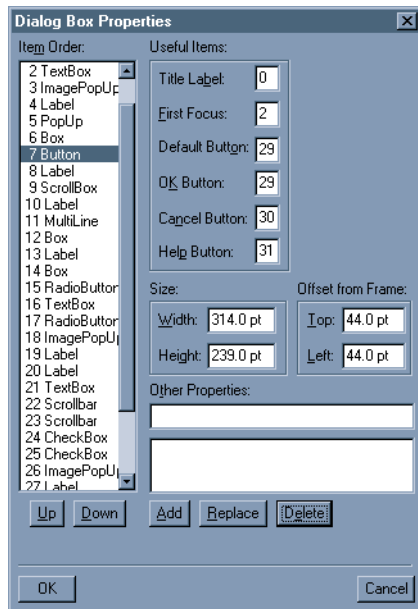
Dialog Box Properties

Item Order:
2 TextBox
3 ImagePopUp
4 Label
5 PopUp
6 Box
7 Button
8 Label
9 ScrollBox
10 Label
11 MultiLine
12 Box
13 Label
14 Box
15 RadioButton
16 TextBox
17 RadioButton
18 ImagePopUp
19 Label
20 Label
21 TextBox
22 Scrollbar
23 Scrollbar
24 CheckBox
25 CheckBox
26 ImagePopUp
27 Label

Useful Items:
Title Label: 0
First Focus: 2
Default Button: 29
OK Button: 29
Cancel Button: 30
Help Button: 31

Size:
Width: 314.0 pt
Height: 239.0 pt

Offset from Frame:
Top: 44.0 pt
Left: 44.0 pt

Other Properties:

Up Down
Add Replace Delete

OK Cancel